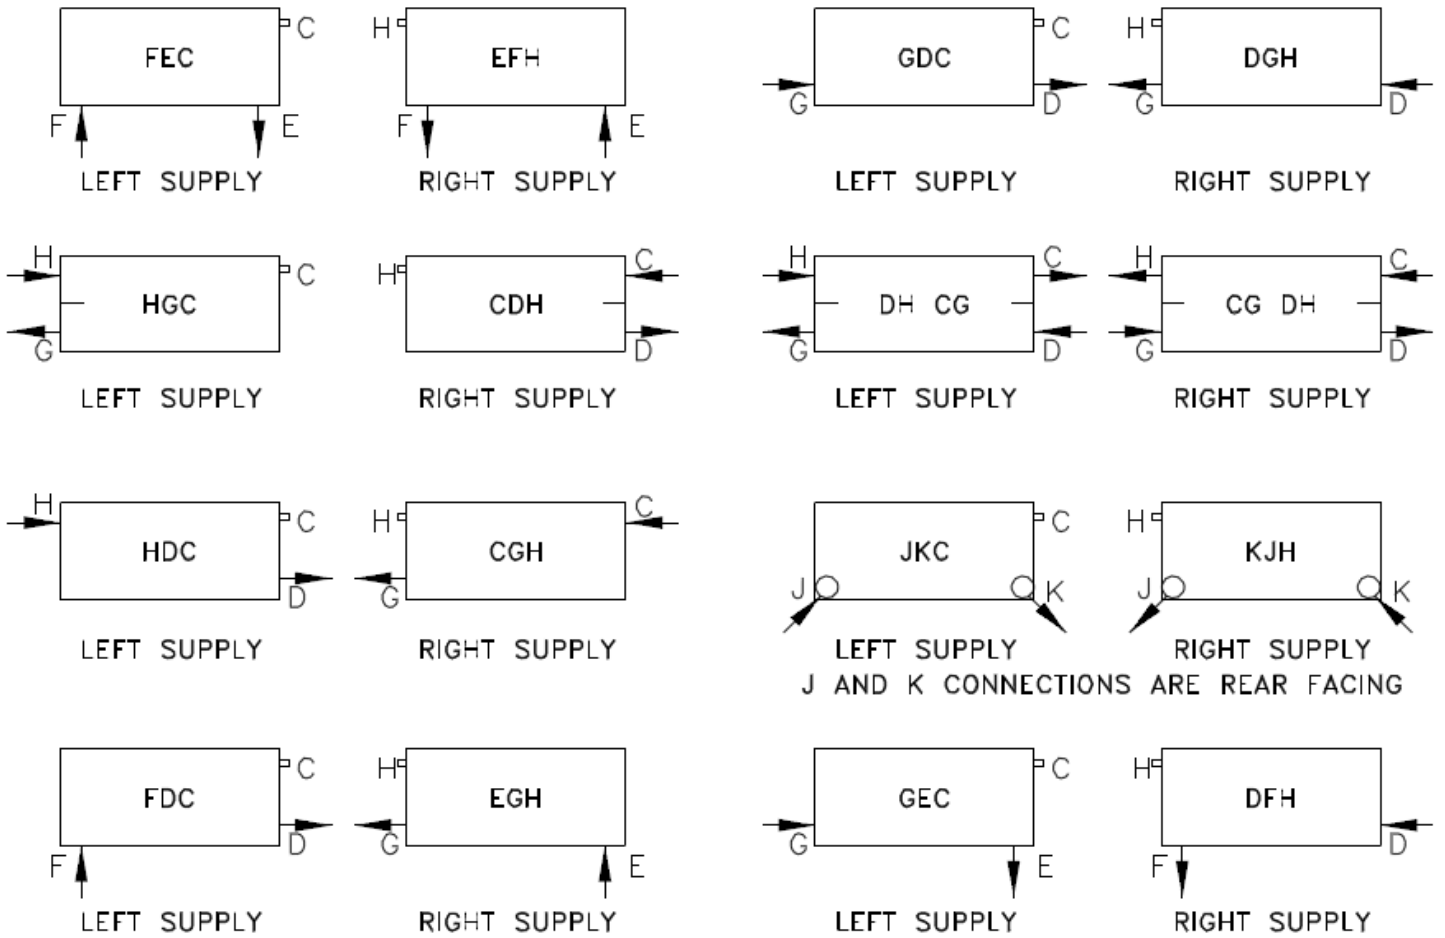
C
FEC
F E
LEFT SUPPLY

H
EFH
F E
RIGHT SUPPLY

C
GDC
G D
LEFT SUPPLY

H
DGH
G D
RIGHT SUPPLY

H C
HGC
G
LEFT SUPPLY

H C
CDH
D
RIGHT SUPPLY

H C
DH CG
G D
LEFT SUPPLY

H C
CG DH
G D
RIGHT SUPPLY

H C
HDC
D
LEFT SUPPLY

H C
CGH
G
RIGHT SUPPLY

C
JKC
J K
LEFT SUPPLY

H
KJH
J K
RIGHT SUPPLY

J AND K CONNECTIONS ARE REAR FACING

C
FDC
D
F
LEFT SUPPLY

H
EGH
G
E
RIGHT SUPPLY

C
GEC
G
E
LEFT SUPPLY

H
DFH
D
F
RIGHT SUPPLY